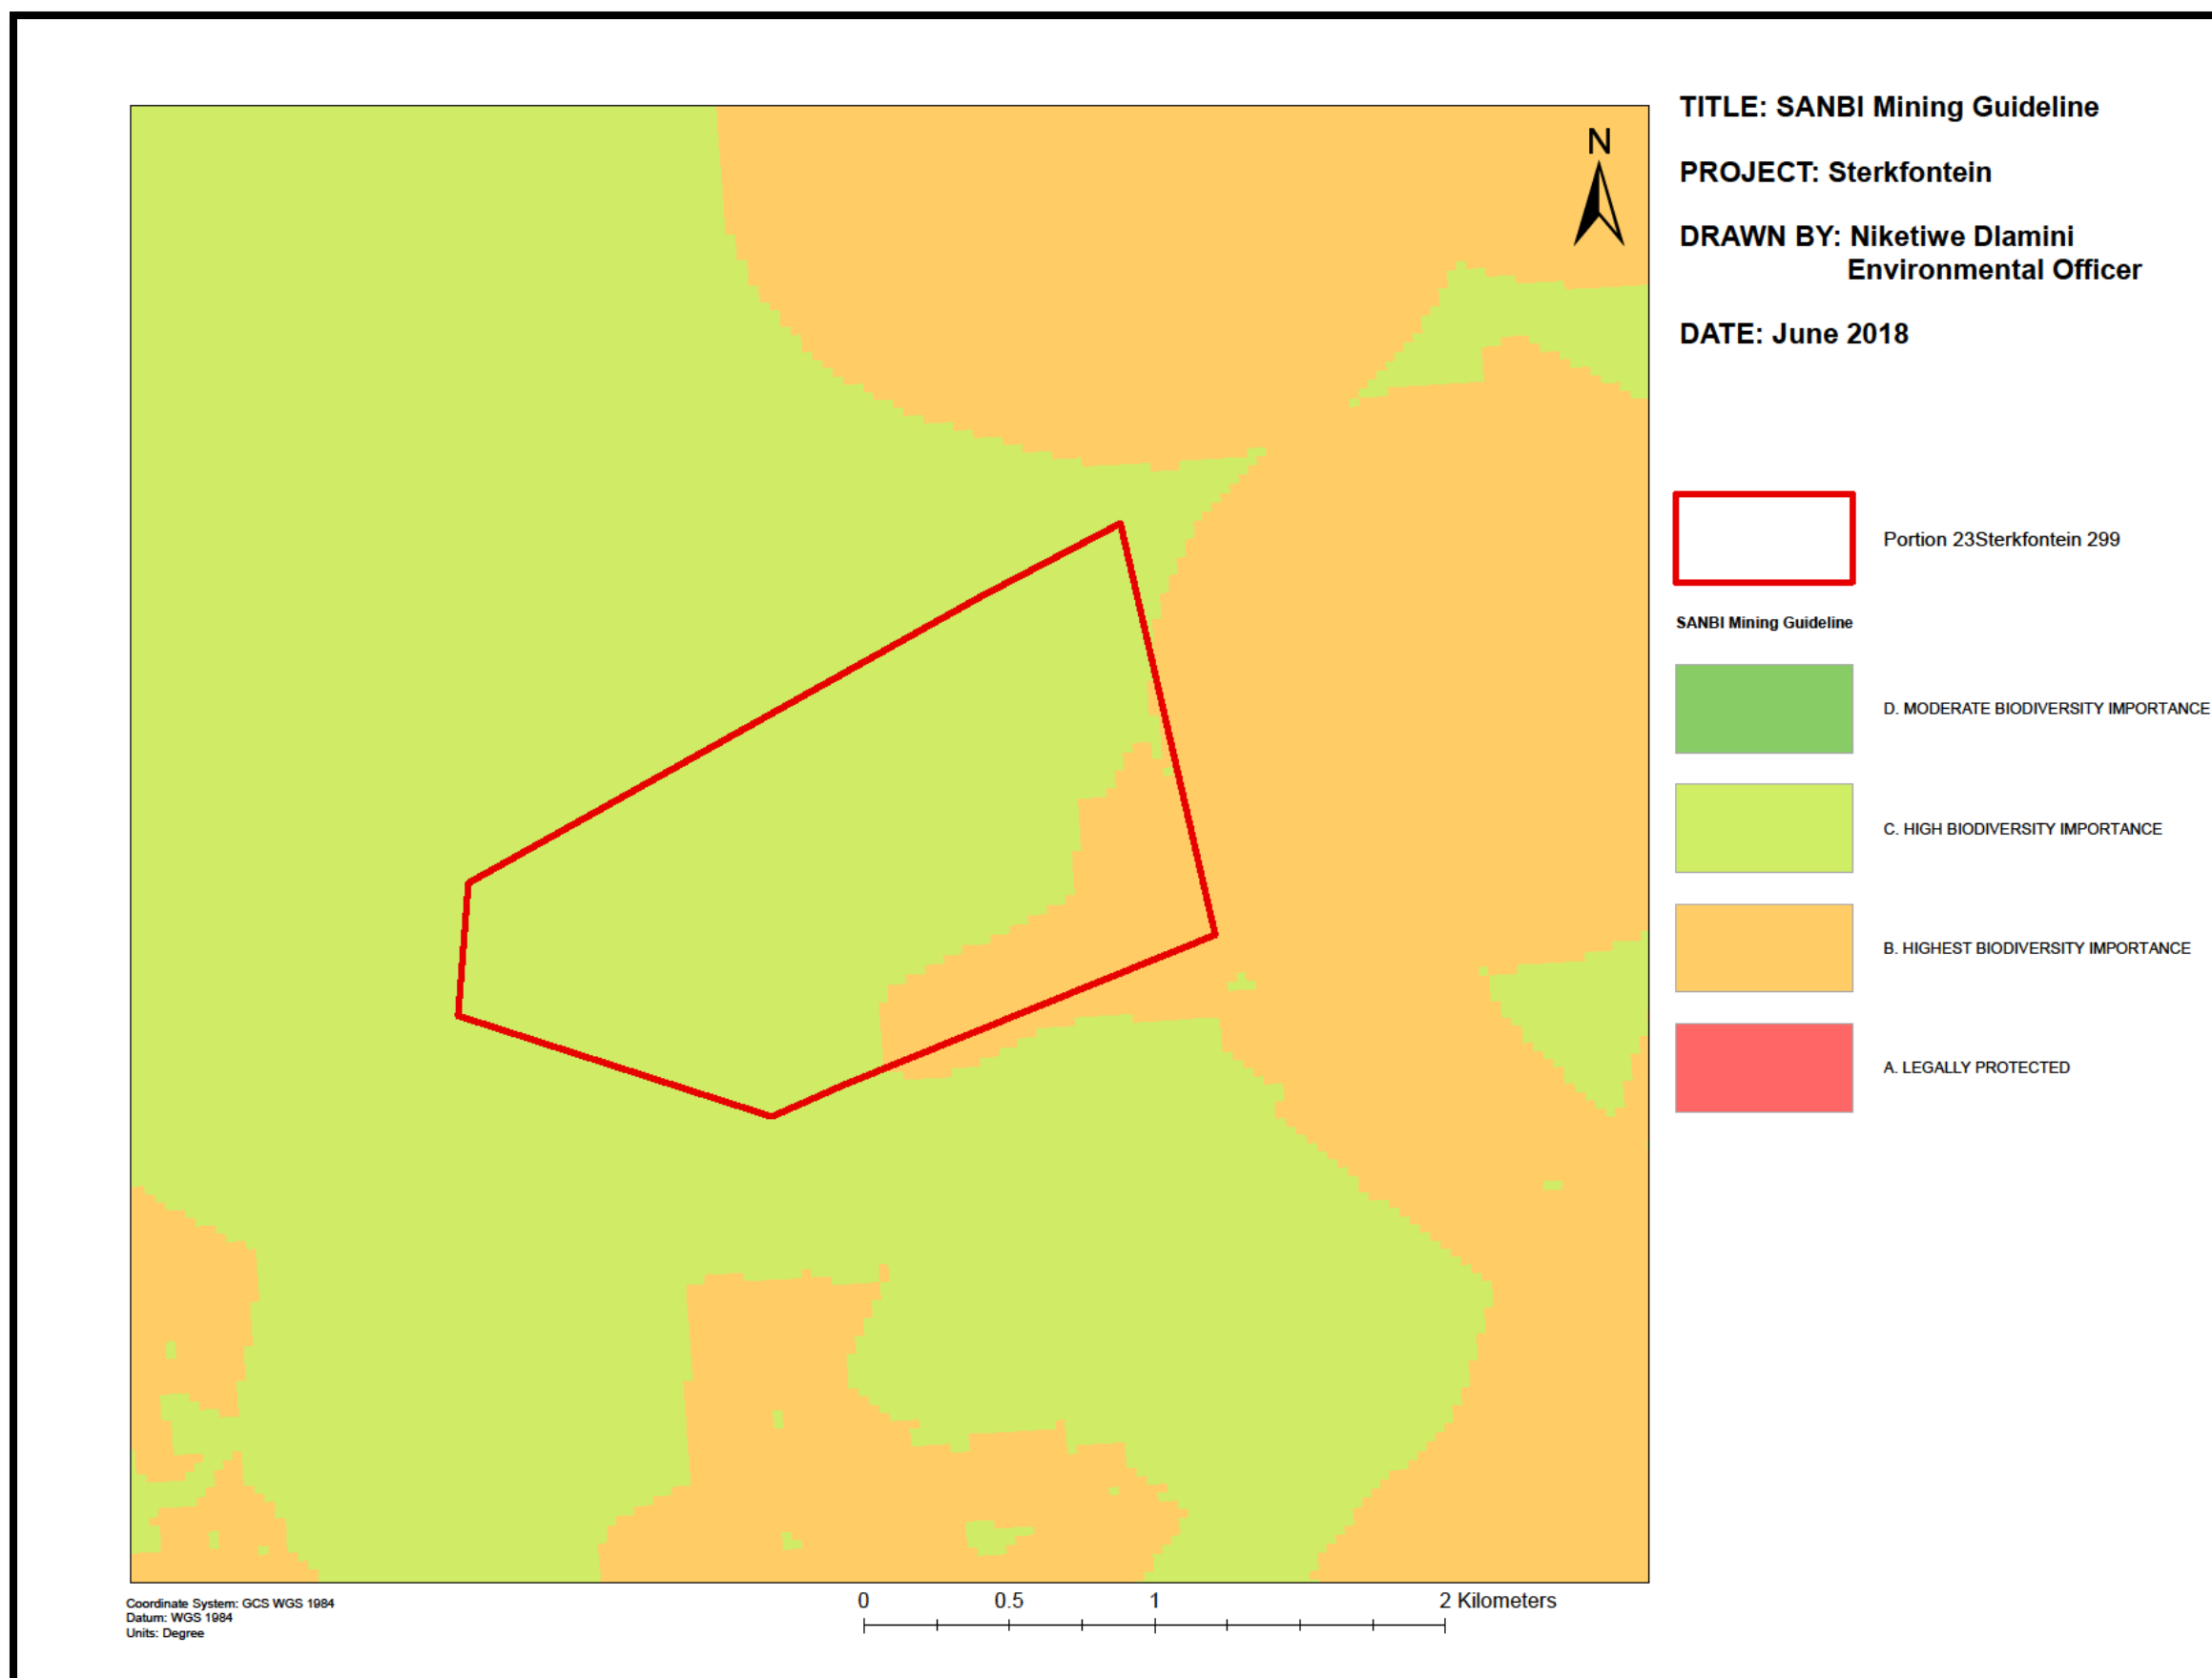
N

TITLE: SANBI Mining Guideline

PROJECT: Sterkfontein

DRAWN BY: Niketiwe Dlamini
Environmental Officer

DATE: June 2018

Portion 23Sterkfontein 299

SANBI Mining Guideline

D. MODERATE BIODIVERSITY IMPORTANCE

C. HIGH BIODIVERSITY IMPORTANCE

B. HIGHEST BIODIVERSITY IMPORTANCE

A. LEGALLY PROTECTED

Coordinate System: GCS WGS 1984
Datum: WGS 1984
Units: Degree

0 0.5 1 2 Kilometers